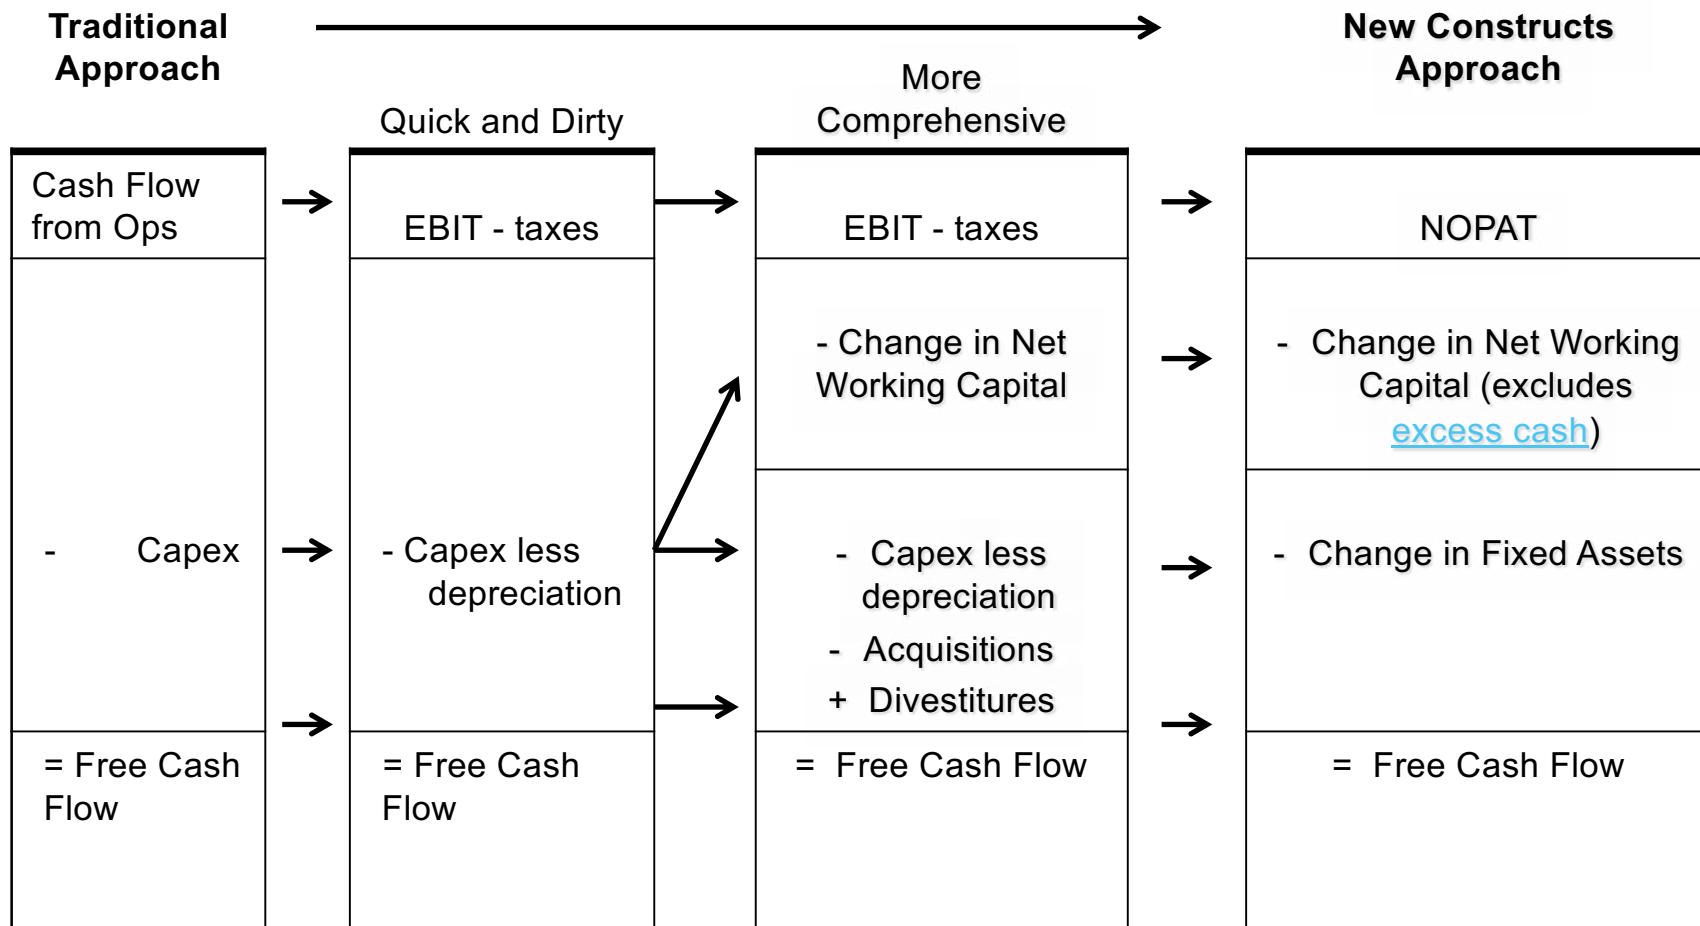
Traditional Approach

New Constructs Approach

Quick and Dirty

More Comprehensive

Cash Flow from Ops

- Capex

= Free Cash Flow

EBIT - taxes

- Capex less depreciation

= Free Cash Flow

EBIT - taxes

- Change in Net Working Capital

- Capex less depreciation

- Acquisitions

+ Divestitures

= Free Cash Flow

NOPAT

- Change in Net Working Capital (excludes excess cash)

- Change in Fixed Assets

= Free Cash Flow